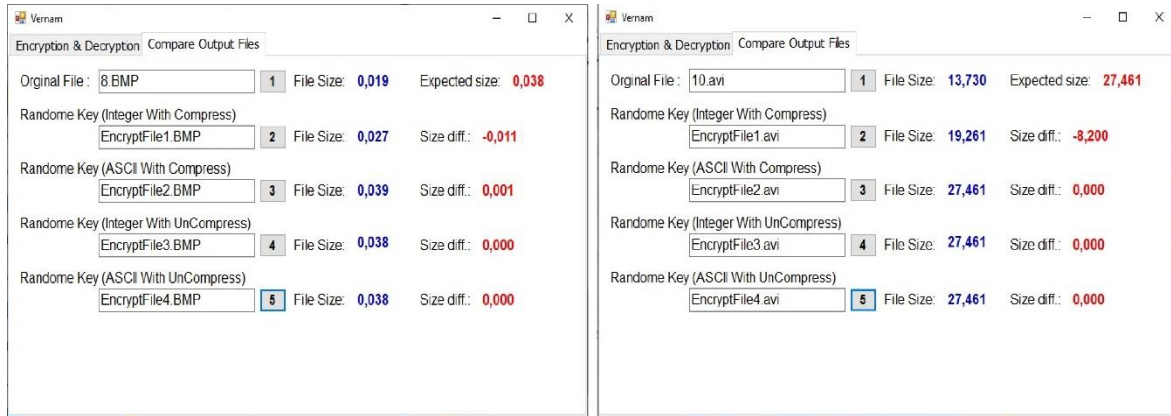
Vernam

Encryption & Decryption | Compare Output Files

Orginal File : 8.BMP | 1 | File Size: 0,019 | Expected size: 0,038

Randome Key (Integer With Compress)
EncryptFile1.BMP | 2 | File Size: 0,027 | Size diff.: -0,011

Randome Key (ASCII With Compress)
EncryptFile2.BMP | 3 | File Size: 0,039 | Size diff.: 0,001

Randome Key (Integer With UnCompress)
EncryptFile3.BMP | 4 | File Size: 0,038 | Size diff.: 0,000

Randome Key (ASCII With UnCompress)
EncryptFile4.BMP | 5 | File Size: 0,038 | Size diff.: 0,000

Vernam

Encryption & Decryption | Compare Output Files

Orginal File : 10.avi | 1 | File Size: 13,730 | Expected size: 27,461

Randome Key (Integer With Compress)
EncryptFile1.avi | 2 | File Size: 19,261 | Size diff.: -8,200

Randome Key (ASCII With Compress)
EncryptFile2.avi | 3 | File Size: 27,461 | Size diff.: 0,000

Randome Key (Integer With UnCompress)
EncryptFile3.avi | 4 | File Size: 27,461 | Size diff.: 0,000

Randome Key (ASCII With UnCompress)
EncryptFile4.avi | 5 | File Size: 27,461 | Size diff.: 0,000